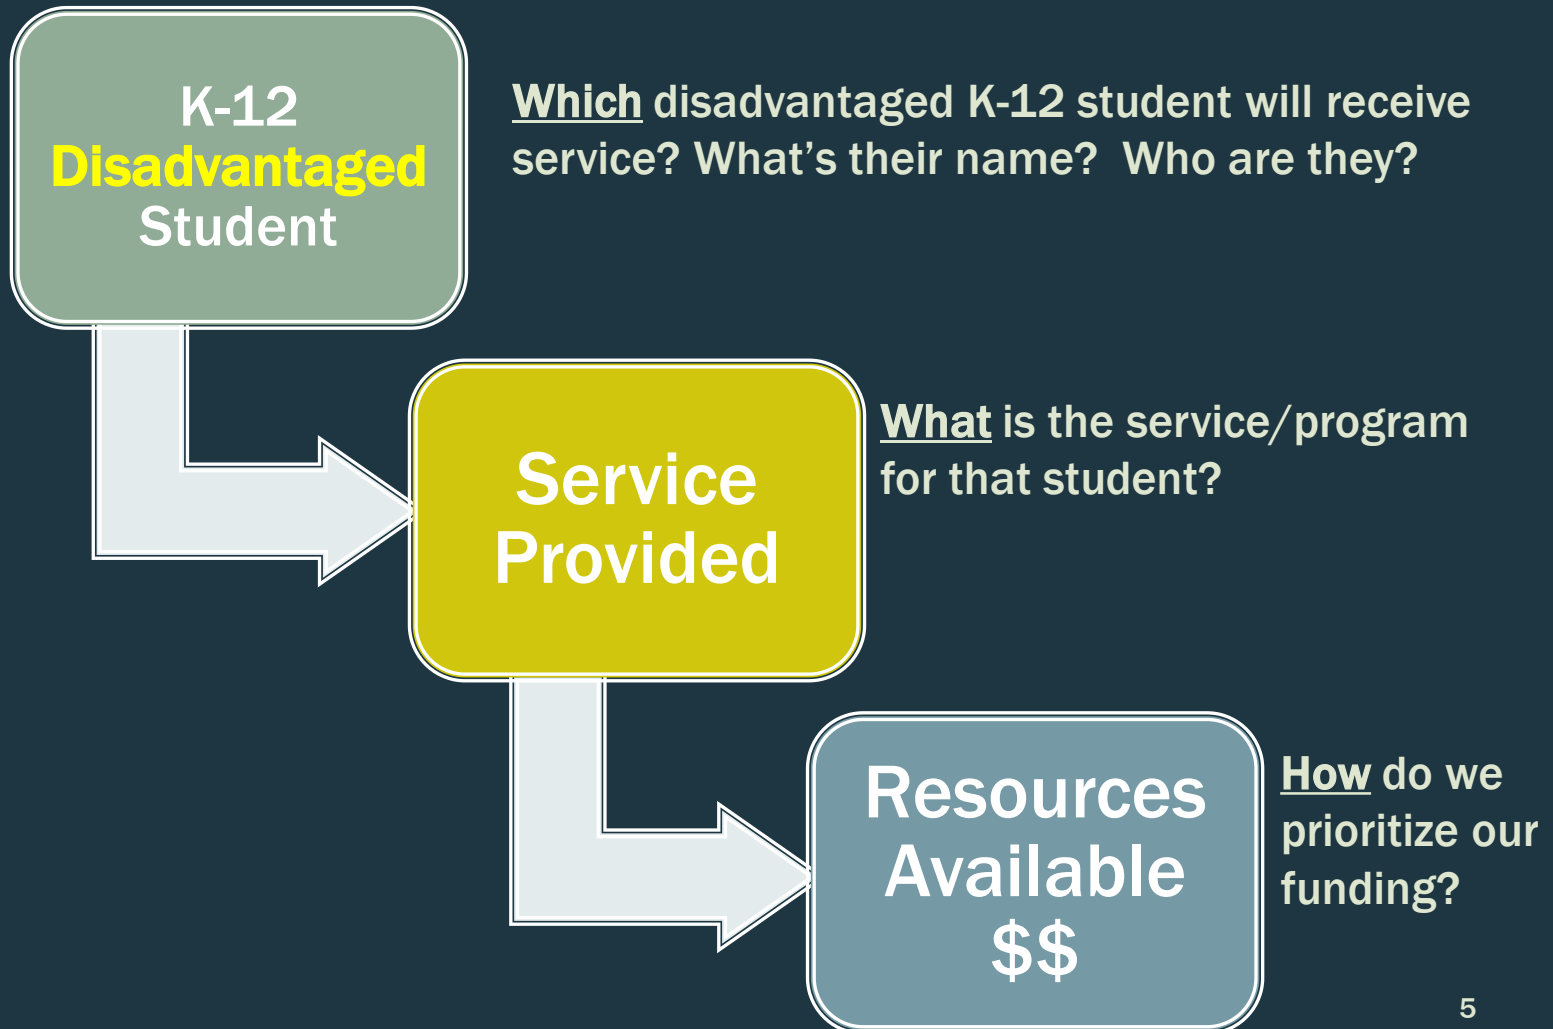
K-12 Disadvantaged Student

Which disadvantaged K-12 student will receive service? What's their name? Who are they?

Service Provided

What is the service/program for that student?

Resources Available $$

How do we prioritize our funding?

5